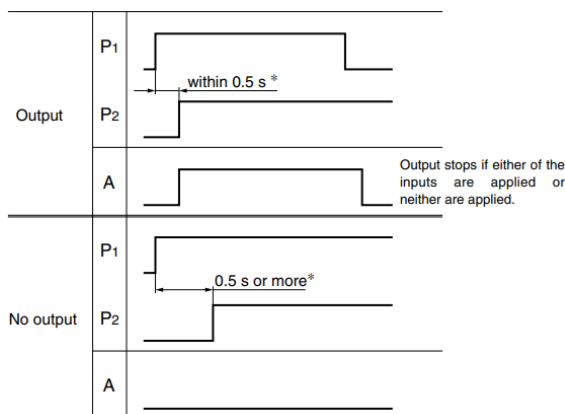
| | | |
|---|---|---|
| Output | P1 | within 0.5 s * |
| | P2 | |
| | A | Output stops if either of the inputs are applied or neither are applied. |
| No output | P1 | 0.5 s or more* |
| | P2 | |
| | A | |